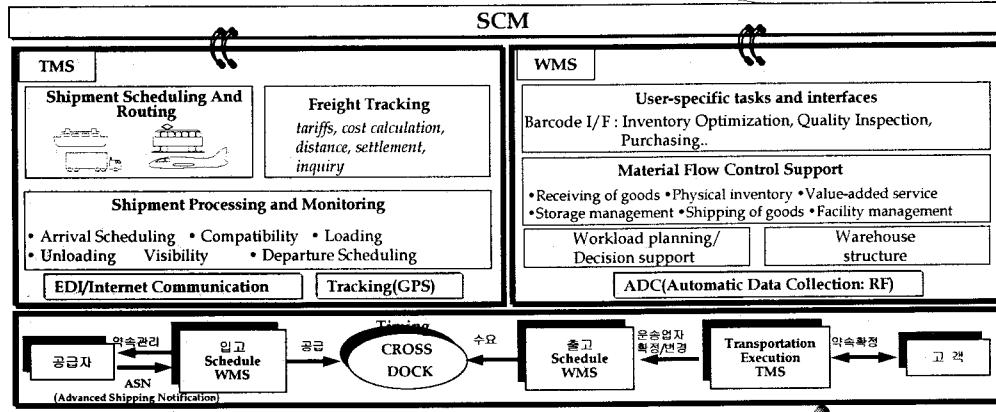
SCM

TMS

Shipment Scheduling And Routing

Freight Tracking

tariffs, cost calculation, distance, settlement, inquiry

Shipment Processing and Monitoring

• Arrival Scheduling • Compatibility • Loading
• Unloading Visibility • Departure Scheduling

EDI/Internet Communication

Tracking(GPS)

WMS

User-specific tasks and interfaces

Barcode I/F : Inventory Optimization, Quality Inspection, Purchasing..

Material Flow Control Support

•Receiving of goods •Physical inventory •Value-added service
•Storage management •Shipping of goods •Facility management

Workload planning/ Decision support

Warehouse structure

ADC(Automatic Data Collection: RF)

Timing

공급자

약속관리

ASN

(Advanced Shipping Notification)

입고 Schedule WMS

공급

CROSS DOCK

수요

출고 Schedule WMS

운송업자 확정/변경

Transportation Execution TMS

약속확정

고 객